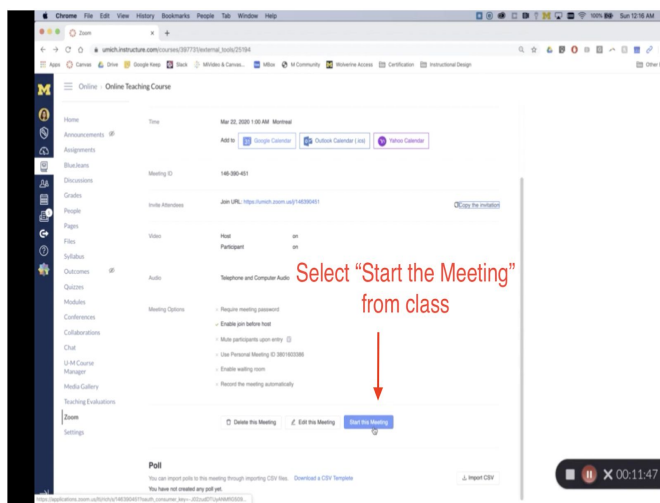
Chrome File Edit View History Bookmarks People Tab Window Help

100% Sun 12:16 AM

Zoom

umich.instructure.com/courses/397737/external_tools/25784

Apps Canvas Drive Google Keep Slack MiVideo & Canvas... MBox M Community Wolverine Access Certification Instructional Design

Other

Online › Online Teaching Course

Home

Announcements

Assignments

BlueJeans

Discussions

Grades

People

Pages

Files

Syllabus

Outcomes

Quizzes

Modules

Conferences

Collaborations

Chat

U-M Course Manager

Media Gallery

Teaching Evaluations

Zoom

Settings

Time

Mar 22, 2020 1:00 AM Montreal

Add to Google Calendar Outlook Calendar (.ics) Yahoo Calendar

Meeting ID

148-390-451

Invite Attendees

Join URL: https://umich.zoom.us/j/148390451

Copy the invitation

Video

Host on

Participant on

Audio

Telephone and Computer Audio

Select “Start the Meeting” from class

Meeting Options

Require meeting password

Enable join before host

Mute participants upon entry

Use Personal Meeting ID 3801603086

Enable waiting room

Record the meeting automatically

Delete this Meeting

Edit this Meeting

Start this Meeting

Poll

You can import polls to this meeting through importing CSV files. Download a CSV Template

You have not created any poll yet.

Import CSV

00:11:47